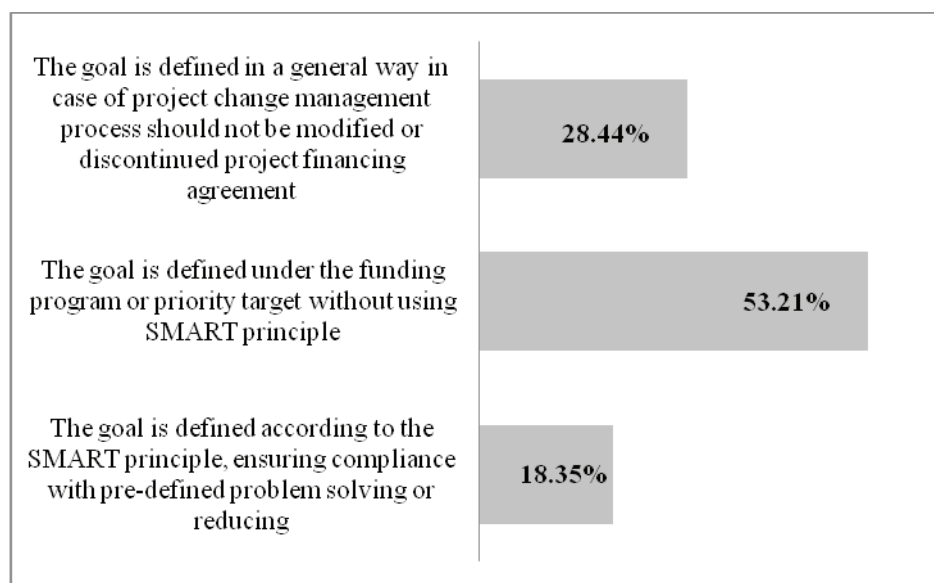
The goal is defined in a general way in case of project change management process should not be modified or discontinued project financing agreement

28.44%

The goal is defined under the funding program or priority target without using SMART principle

53.21%

The goal is defined according to the SMART principle, ensuring compliance with pre-defined problem solving or reducing

18.35%